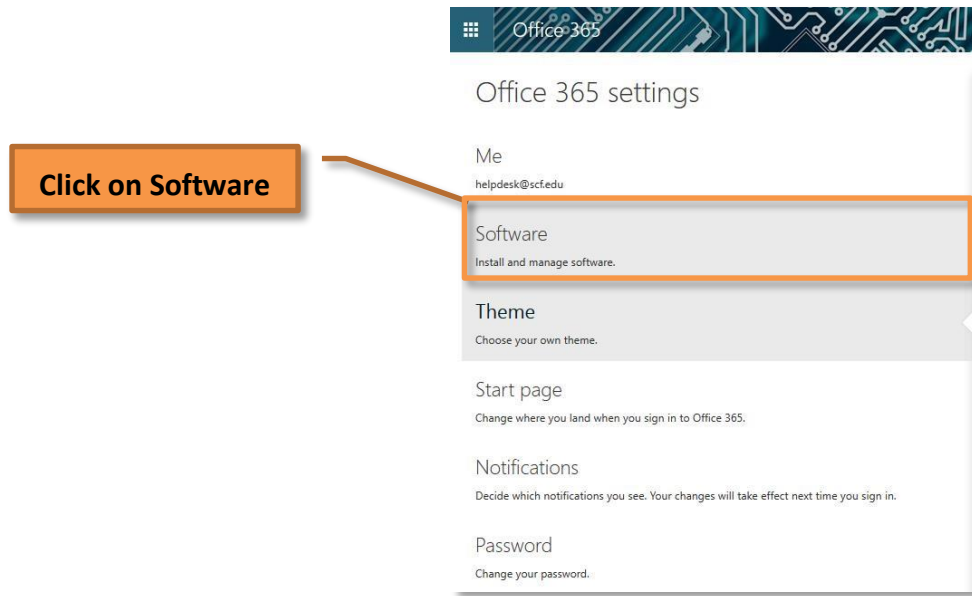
Click on Software

Office 365

Office 365 settings

Me
helpdesk@scf.edu

Software
Install and manage software.

Theme
Choose your own theme.

Start page
Change where you land when you sign in to Office 365.

Notifications
Decide which notifications you see. Your changes will take effect next time you sign in.

Password
Change your password.